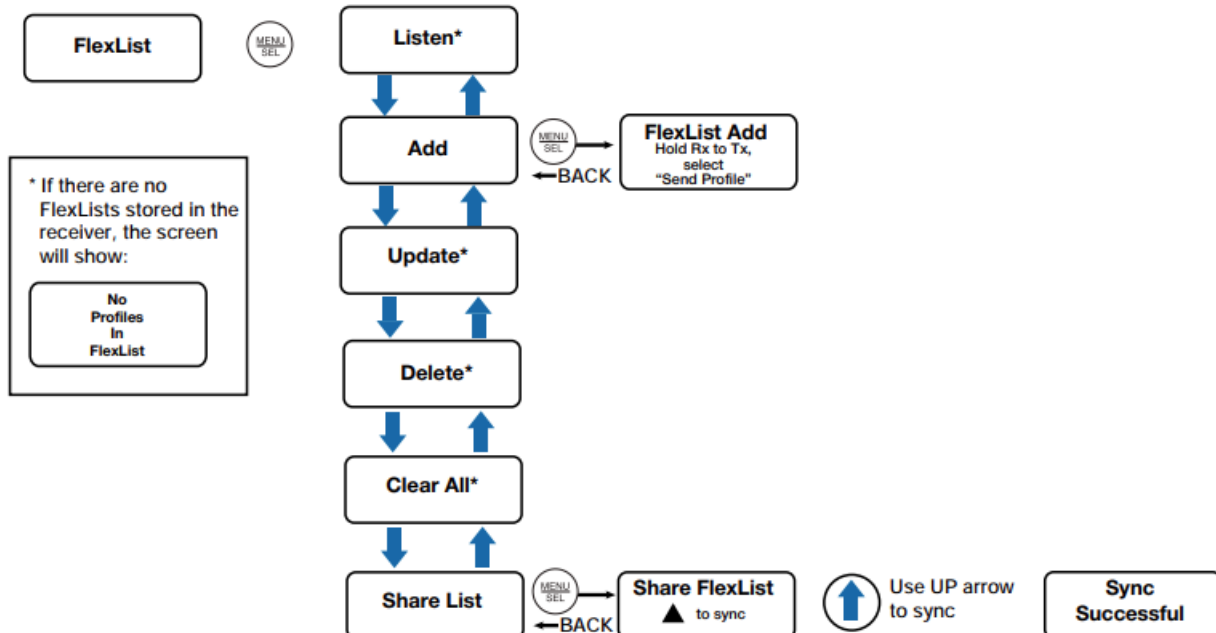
FlexList

MENU
SEL

Listen*

Add

MENU
SEL

FlexList Add
Hold Rx to Tx, select "Send Profile"

BACK

* If there are no FlexLists stored in the receiver, the screen will show:

No Profiles In FlexList

Update*

Delete*

Clear All*

Share List

MENU
SEL

BACK

Share FlexList
▲ to sync

Use UP arrow to sync

Sync Successful